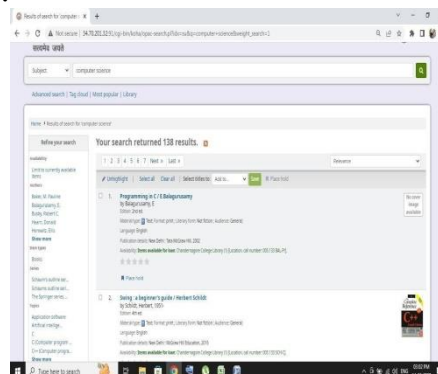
Results of search for 'computer s ×  +

← → C ▲ Not secure | 14.70.202.32:5/cgi-bin/koha/opac-search.pl?idx=su&q=computer+science&weight_search=1

सत्यमेव जयते

Subject ▾ computer science

Advanced search | Tag cloud | Most popular | Library

Home › Results of search for 'computer science'

Refine your search

Availability
Limit to currently available items.

Authors
Bates, M. Pauline
Balagurusamy, E.
Busby, Robert C.
Hearn, Donald
Hernandez, Elis
Show more

Item types
Books

Series
Schaum's outline ser...
Schaum's outline ser...
The Springer series...

Topics
Application software
Artificial intellige...
C
C (Computer program...
C++ (Computer progra...
Show more

Your search returned 138 results.

1 2 3 4 5 6 7 Next » Last »

Relevance

Unhighlight | Select all Clear all | Select titles to: Add to... Save Place hold

1. Programming in C / E Balagurusamy
by Balagurusamy, E.
Edition: 2nd ed.
Material type: Text; Format: print ; Literary form: Not fiction ; Audience: General;
Language: English
Publication details: New Delhi : Tata McGraw-Hill, 2002
Availability: Items available for loan: Chandernagore College Library (1) [Call number: 005.133 BAL-P].

Place hold

No cover image available

2. Swing : a beginner's guide / Herbert Schildt
by Schildt, Herbert, 1951-
Edition: 4th ed.
Material type: Text; Format: print ; Literary form: Not fiction ; Audience: General;
Language: English
Publication details: New Delhi: McGraw Hill Education, 2015
Availability: Items available for loan: Chandernagore College Library (1) [Call number: 005.133 SCH-C].

Type here to search

03:02 PM